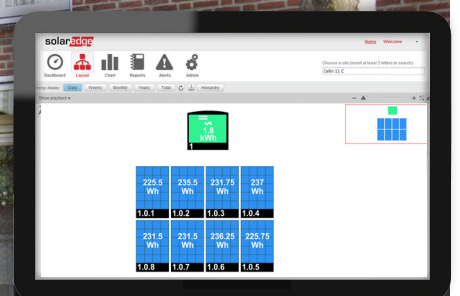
solaredge

Home Welcome

Dashboard Layout Chart Reports Alerts Admin

Choose a site (insert at least 3 letters to search):
Delhi 11 C

Daily Weekly Monthly Yearly Total Hierarchy

Show playback

1.8 kWh
1

225.5 Wh
1.0.1

235.5 Wh
1.0.2

231.75 Wh
1.0.3

237 Wh
1.0.4

231.5 Wh
1.0.8

231.5 Wh
1.0.7

236.25 Wh
1.0.6

225.75 Wh
1.0.5